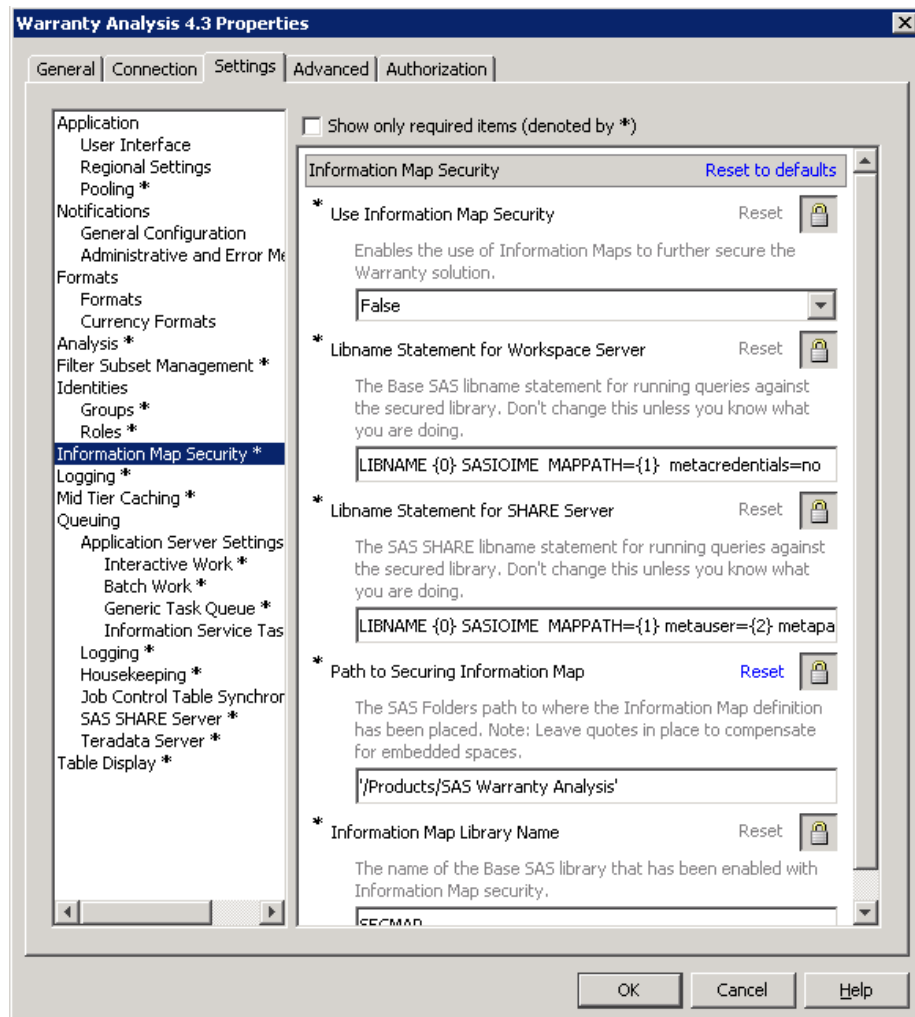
Warranty Analysis 4.3 Properties

General | Connection | Settings | Advanced | Authorization

Application
User Interface
Regional Settings
Pooling *
Notifications
General Configuration
Administrative and Error Me
Formats
Formats
Currency Formats
Analysis *
Filter Subset Management *
Identities
Groups *
Roles *
Information Map Security *
Logging *
Mid Tier Caching *
Queuing
Application Server Settings
Interactive Work *
Batch Work *
Generic Task Queue *
Information Service Tas
Logging *
Housekeeping *
Job Control Table Synchror
SAS SHARE Server *
Teradata Server *
Table Display *

Show only required items (denoted by *)

Information Map Security Reset to defaults

* Use Information Map Security Reset

Enables the use of Information Maps to further secure the Warranty solution.

False

* Libname Statement for Workspace Server Reset

The Base SAS libname statement for running queries against the secured library. Don't change this unless you know what you are doing.

LIBNAME {0} SASIOIME MAPPATH={1} metacredentials=no

* Libname Statement for SHARE Server Reset

The SAS SHARE libname statement for running queries against the secured library. Don't change this unless you know what you are doing.

LIBNAME {0} SASIOIME MAPPATH={1} metauser={2} metapa

* Path to Securing Information Map Reset

The SAS Folders path to where the Information Map definition has been placed. Note: Leave quotes in place to compensate for embedded spaces.

'/Products/SAS Warranty Analysis'

* Information Map Library Name Reset

The name of the Base SAS library that has been enabled with Information Map security.

SECMAP

OK Cancel Help